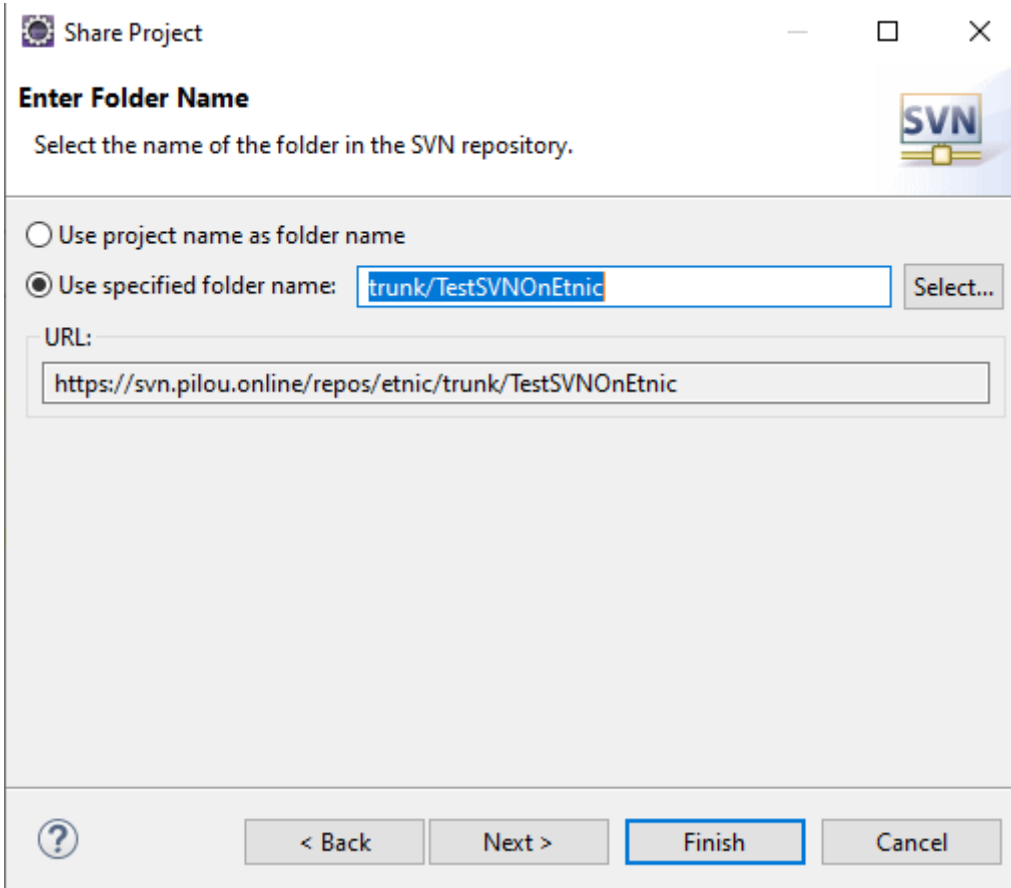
Share Project

Enter Folder Name

Select the name of the folder in the SVN repository.

SVN

Use project name as folder name

Use specified folder name: trunk/TestSVNOnEtnic Select...

URL:

https://svn.pilou.online/repos/etnic/trunk/TestSVNOnEtnic

?

< Back

Next >

Finish

Cancel